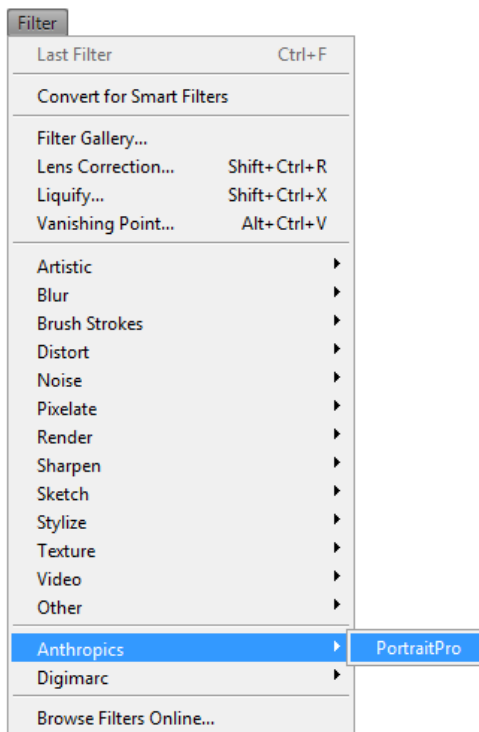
Filter

Last Filter Ctrl+F

Convert for Smart Filters

Filter Gallery...
Lens Correction... Shift+Ctrl+R
Liquify... Shift+Ctrl+X
Vanishing Point... Alt+Ctrl+V

Artistic
Blur
Brush Strokes
Distort
Noise
Pixelate
Render
Sharpen
Sketch
Stylize
Texture
Video
Other

Anthropics
PortraitPro
Digimarc

Browse Filters Online...